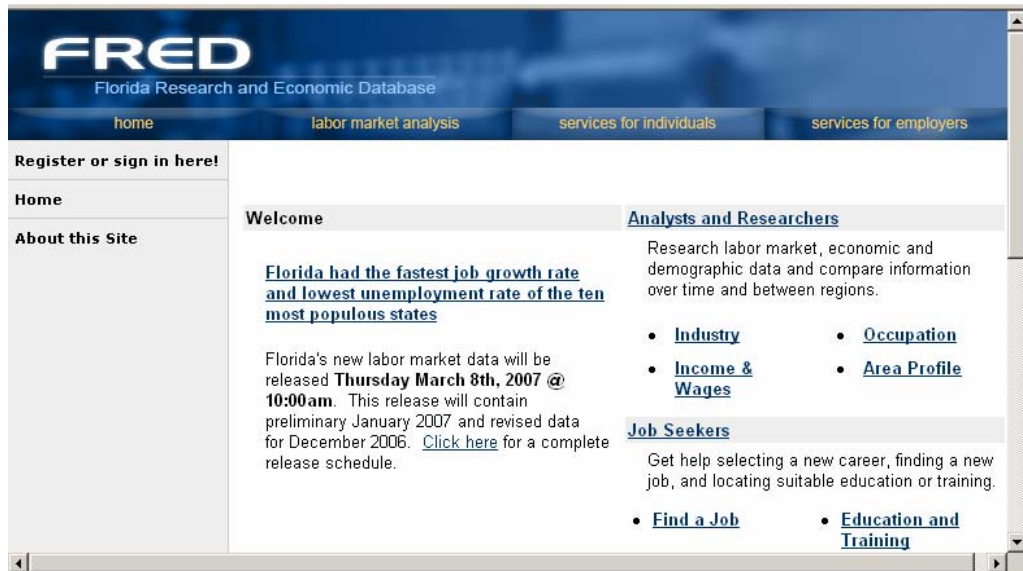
FRED
Florida Research and Economic Database

home | labor market analysis | services for individuals | services for employers

Register or sign in here!

Home

About this Site

Welcome

Florida had the fastest job growth rate and lowest unemployment rate of the ten most populous states

Florida's new labor market data will be released **Thursday March 8th, 2007 @ 10:00am**. This release will contain preliminary January 2007 and revised data for December 2006. Click here for a complete release schedule.

Analysts and Researchers

Research labor market, economic and demographic data and compare information over time and between regions.

- Industry
- Occupation
- Income & Wages
- Area Profile

Job Seekers

Get help selecting a new career, finding a new job, and locating suitable education or training.

- Find a Job
- Education and Training